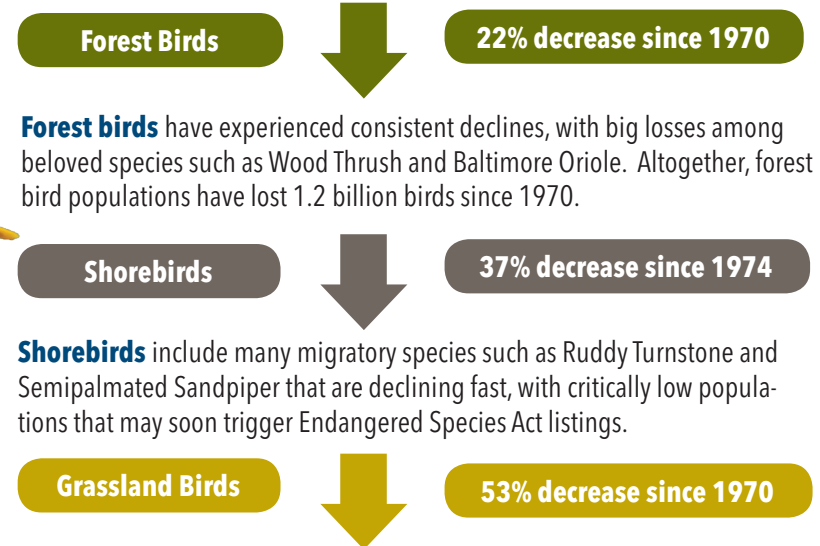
Forest Birds

22% decrease since 1970

**Forest birds** have experienced consistent declines, with big losses among beloved species such as Wood Thrush and Baltimore Oriole. Altogether, forest bird populations have lost 1.2 billion birds since 1970.

Shorebirds

37% decrease since 1974

**Shorebirds** include many migratory species such as Ruddy Turnstone and Semipalmated Sandpiper that are declining fast, with critically low populations that may soon trigger Endangered Species Act listings.

Grassland Birds

53% decrease since 1970